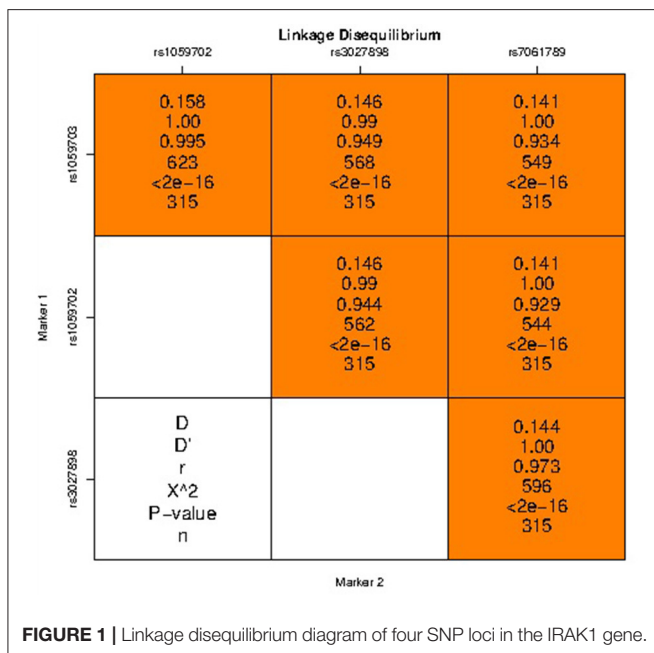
Linkage Disequilibrium

Marker 1

| | rs1059702 | rs3027898 | rs7061789 |
|---|---|---|---|
| rs1059703 | 0.158 1.00 0.995 623 <2e−16 315 | 0.146 0.99 0.949 568 <2e−16 315 | 0.141 1.00 0.934 549 <2e−16 315 |
| rs1059702 | | 0.146 0.99 0.944 562 <2e−16 315 | 0.141 1.00 0.929 544 <2e−16 315 |
| rs3027898 | D D' r X^2 P−value n | | 0.144 1.00 0.973 596 <2e−16 315 |

Marker 2

**FIGURE 1 |** Linkage disequilibrium diagram of four SNP loci in the IRAK1 gene.